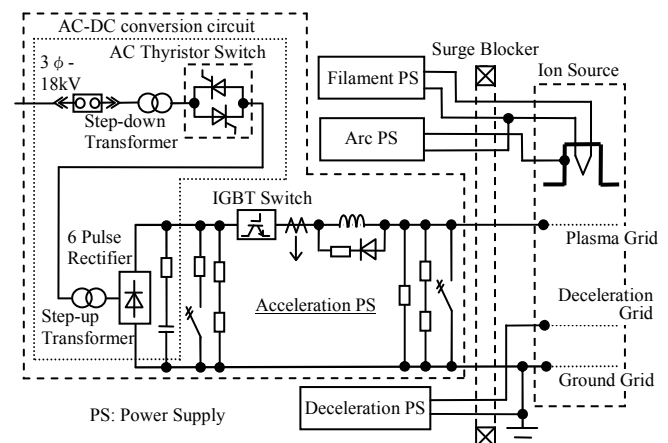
AC-DC conversion circuit
AC Thyristor Switch
3 $\phi$ - 18kV
Step-down Transformer
Surge Blocker
Filament PS
Ion Source
Arc PS
IGBT Switch
6 Pulse Rectifier
Plasma Grid
Acceleration PS
Deceleration Grid
Step-up Transformer
Ground Grid
PS: Power Supply
Deceleration PS